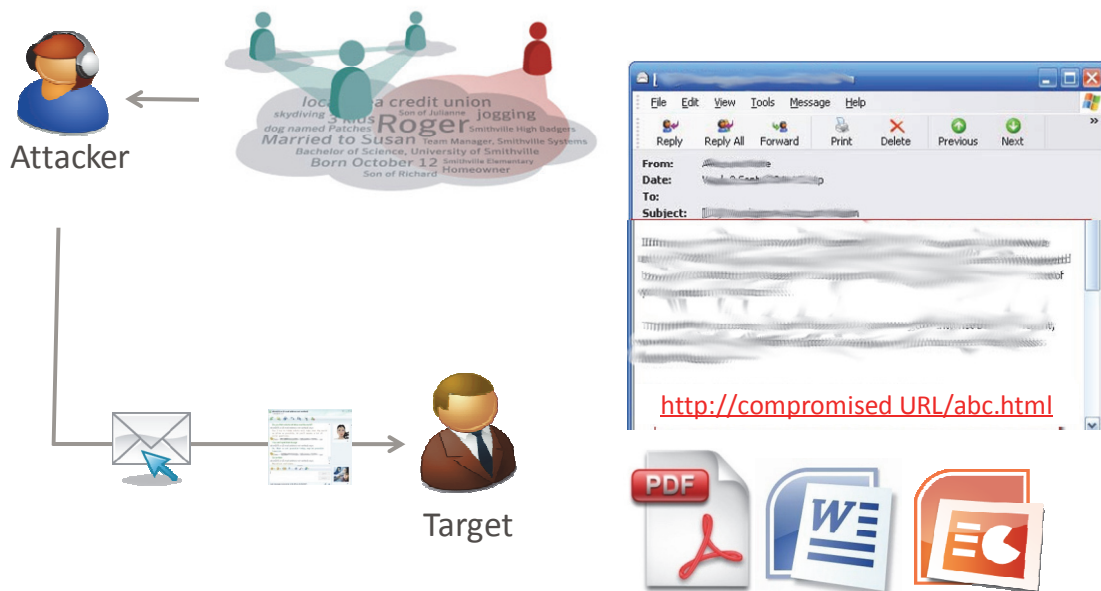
Attacker

local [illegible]a credit union
skydiving Son of Julianne
3 kids jogging
dog named Patches Roger Smithville High Badgers
Married to Susan Team Manager, Smithville Systems
Bachelor of Science, University of Smithville
Born October 12 Smithville Elementary
Son of Richard Homeowner

File Edit View Tools Message Help
Reply Reply All Forward Print Delete Previous Next
From: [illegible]
Date: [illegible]
To:
Subject: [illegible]

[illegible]

http://compromised URL/abc.html

Target

PDF
W